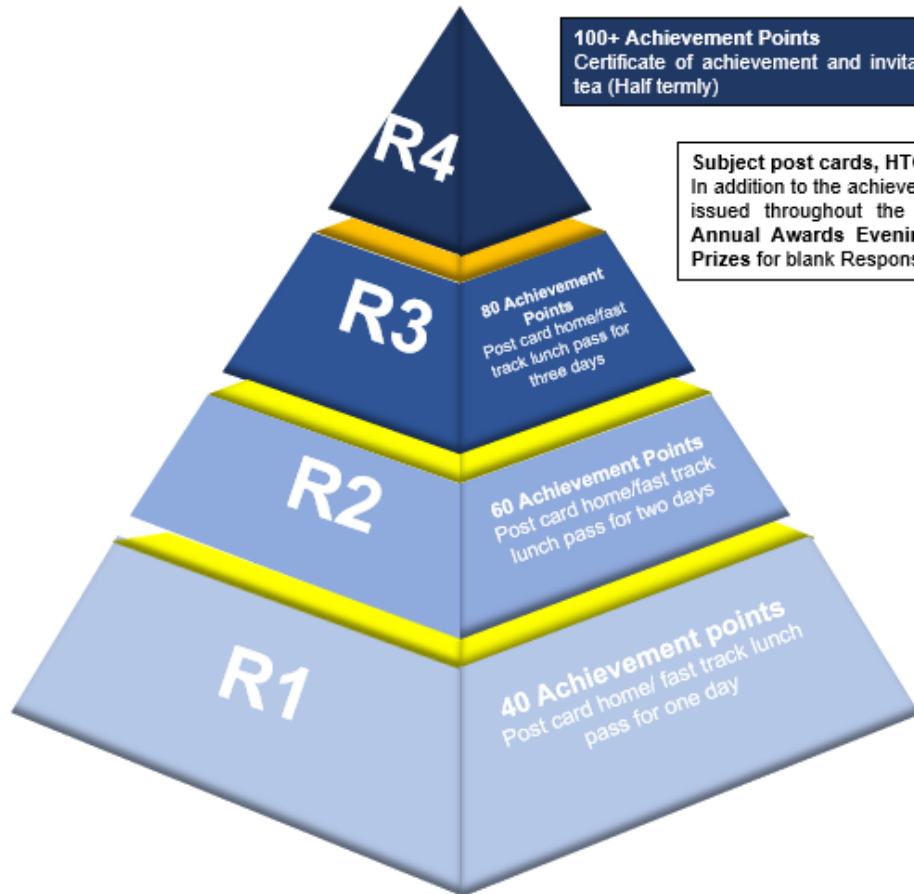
100+ Achievement Points
Certificate of achievement and invita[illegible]
tea (Half termly)

Subject post cards, HT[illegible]
In addition to the achieve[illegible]
issued throughout the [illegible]
Annual Awards Evenin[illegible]
Prizes for blank Respons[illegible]

R4

R3

80 Achievement Points
Post card home/fast track lunch pass for three days

R2

60 Achievement Points
Post card home/fast track lunch pass for two days

R1

40 Achievement points
Post card home/ fast track lunch pass for one day